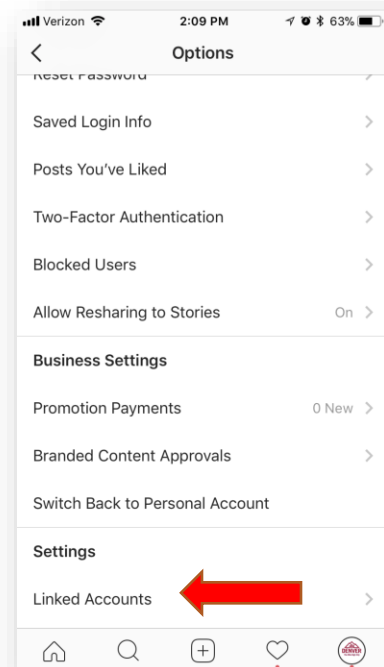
Verizon 2:09 PM 63%

Options

Reset Password

Saved Login Info

Posts You've Liked

Two-Factor Authentication

Blocked Users

Allow Resharing to Stories On

Business Settings

Promotion Payments 0 New

Branded Content Approvals

Switch Back to Personal Account

Settings

Linked Accounts